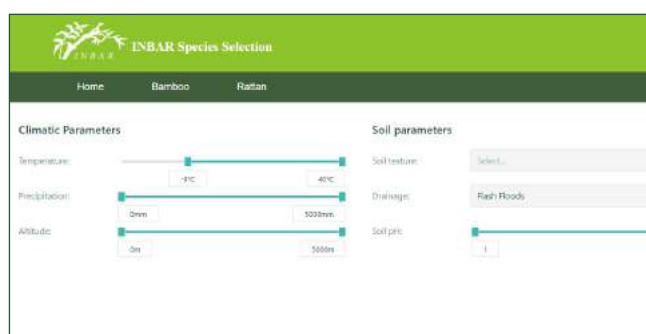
INBAR INBAR Species Selection

Home Bamboo Rattan

Climatic Parameters

Temperature: -9°C 40°C

Precipitation: 0mm 5000mm

Altitude: 0m 5000m

Soil parameters

Soil texture: Select...

Drainage: Flash Floods

Soil pH: 1